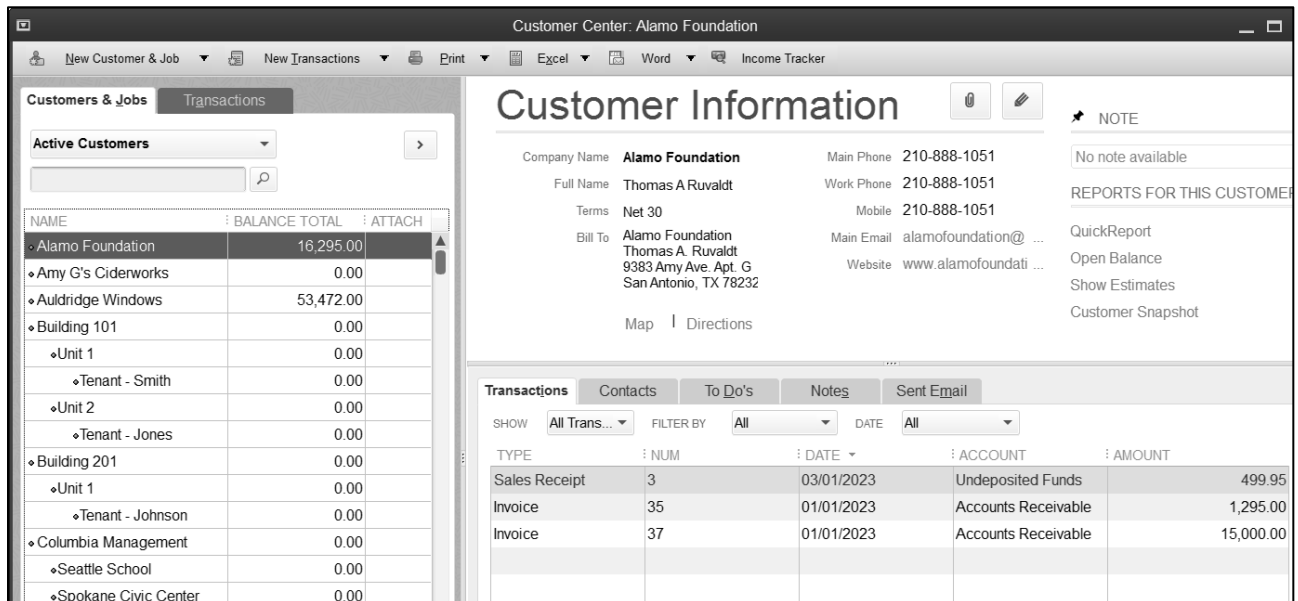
Customer Center: Alamo Foundation

New Customer & Job ▼ New Transactions ▼ Print ▼ Excel ▼ Word ▼ Income Tracker

Customers & Jobs | Transactions

Active Customers

| NAME | BALANCE TOTAL | ATTACH |
|---|---|---|
| Alamo Foundation | 16,295.00 | |
| Amy G's Ciderworks | 0.00 | |
| Auldridge Windows | 53,472.00 | |
| Building 101 | 0.00 | |
| Unit 1 | 0.00 | |
| Tenant - Smith | 0.00 | |
| Unit 2 | 0.00 | |
| Tenant - Jones | 0.00 | |
| Building 201 | 0.00 | |
| Unit 1 | 0.00 | |
| Tenant - Johnson | 0.00 | |
| Columbia Management | 0.00 | |
| Seattle School | 0.00 | |
| Spokane Civic Center | 0.00 | |

Customer Information

Company Name Alamo Foundation
Full Name Thomas A Ruvaldt
Terms Net 30
Bill To Alamo Foundation
Thomas A. Ruvaldt
9383 Amy Ave. Apt. G
San Antonio, TX 78232

Map | Directions

Main Phone 210-888-1051
Work Phone 210-888-1051
Mobile 210-888-1051
Main Email alamofoundation@ ...
Website www.alamofoundati ...

NOTE
No note available

REPORTS FOR THIS CUSTOMEF
QuickReport
Open Balance
Show Estimates
Customer Snapshot

Transactions | Contacts | To Do's | Notes | Sent Email

SHOW All Trans... FILTER BY All DATE All

| TYPE | NUM | DATE | ACCOUNT | AMOUNT |
|---|---|---|---|---|
| Sales Receipt | 3 | 03/01/2023 | Undeposited Funds | 499.95 |
| Invoice | 35 | 01/01/2023 | Accounts Receivable | 1,295.00 |
| Invoice | 37 | 01/01/2023 | Accounts Receivable | 15,000.00 |